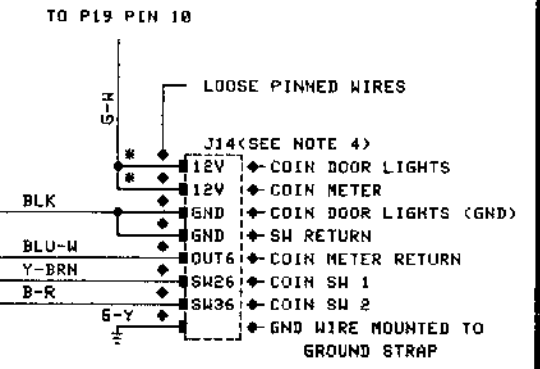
TO P19 PIN 10

G-W

LOOSE PINNED WIRES

J14(SEE NOTE 4)

*

*

BLK

BLU-W

Y-BRN

B-R

G-Y

12V ◆ COIN DOOR LIGHTS
12V ◆ COIN METER
GND ◆ COIN DOOR LIGHTS (GND)
GND ◆ SW RETURN
OUT6 ◆ COIN METER RETURN
SW26 ◆ COIN SW 1
SW36 ◆ COIN SW 2
◆ GND WIRE MOUNTED TO GROUND STRAP